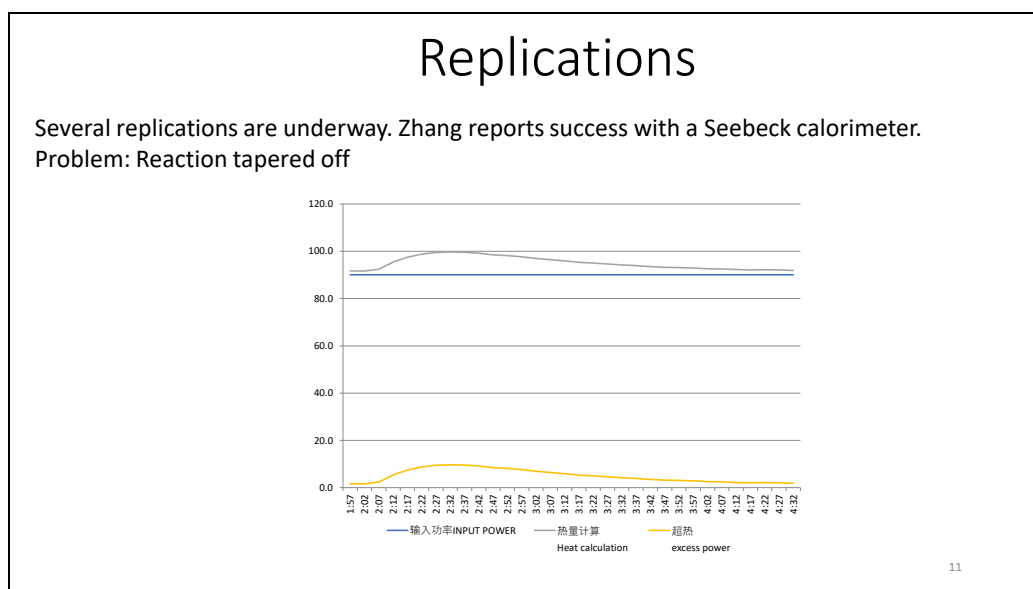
Replications

Several replications are underway. Zhang reports success with a Seebeck calorimeter.
Problem: Reaction tapered off

120.0
100.0
80.0
60.0
40.0
20.0
0.0

1:57 2:02 2:07 2:12 2:17 2:22 2:27 2:32 2:37 2:42 2:47 2:52 2:57 3:02 3:07 3:12 3:17 3:22 3:27 3:32 3:37 3:42 3:47 3:52 3:57 4:02 4:07 4:12 4:17 4:22 4:27 4:32

输入功率INPUT POWER
热量计算
Heat calculation
超热
excess power

11